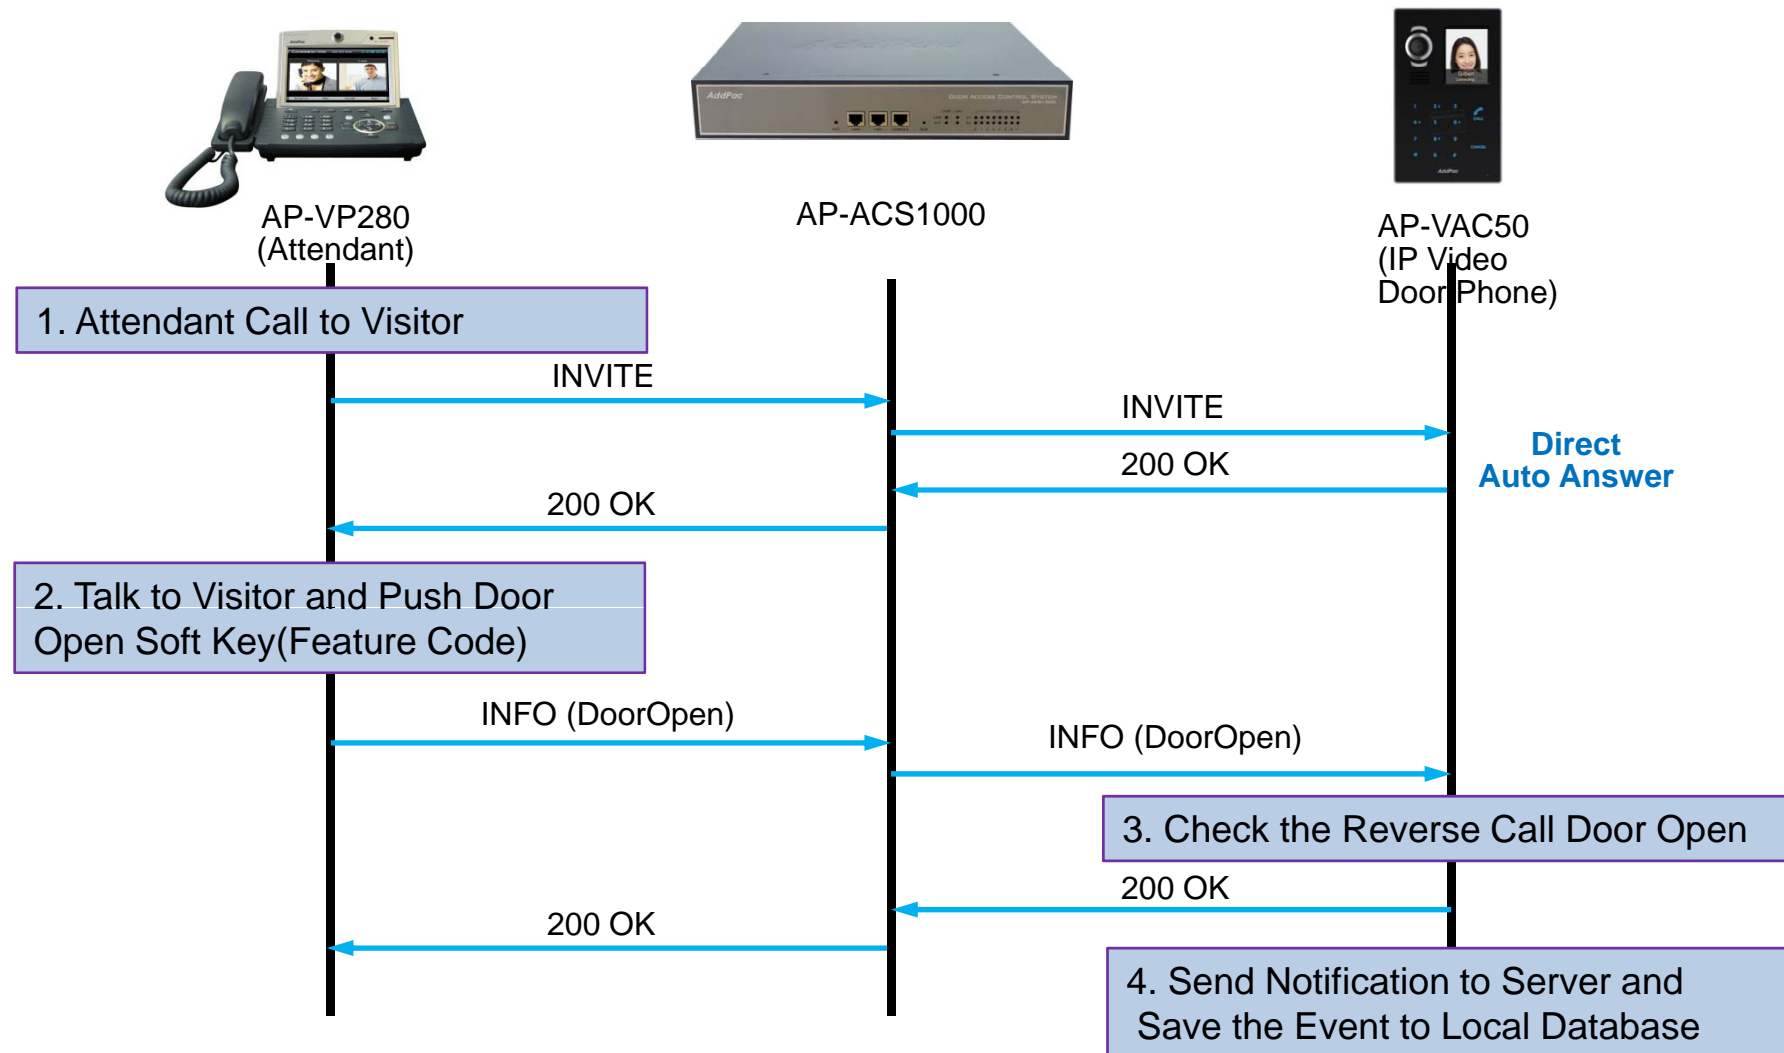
AP-VP280
(Attendant)

AP-ACS1000

AP-VAC50
(IP Video
Door Phone)

1. Attendant Call to Visitor

INVITE

INVITE

Direct
Auto Answer

200 OK

200 OK

2. Talk to Visitor and Push Door Open Soft Key(Feature Code)

INFO (DoorOpen)

INFO (DoorOpen)

3. Check the Reverse Call Door Open

200 OK

200 OK

4. Send Notification to Server and Save the Event to Local Database